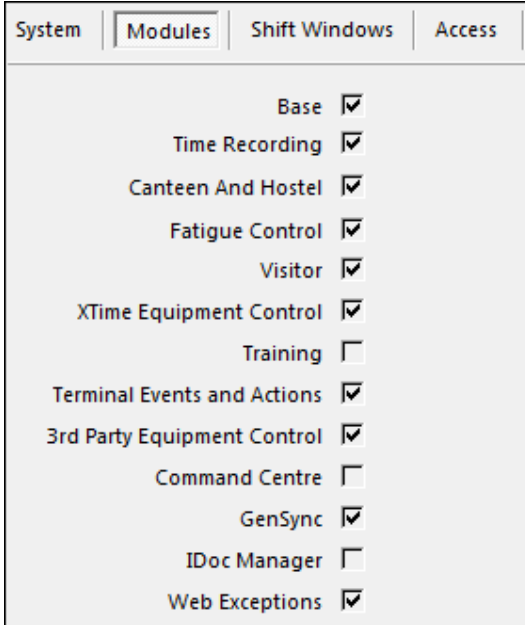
System | Modules | Shift Windows | Access

Base
Time Recording
Canteen And Hostel
Fatigue Control
Visitor
XTime Equipment Control
Training
Terminal Events and Actions
3rd Party Equipment Control
Command Centre
GenSync
IDoc Manager
Web Exceptions